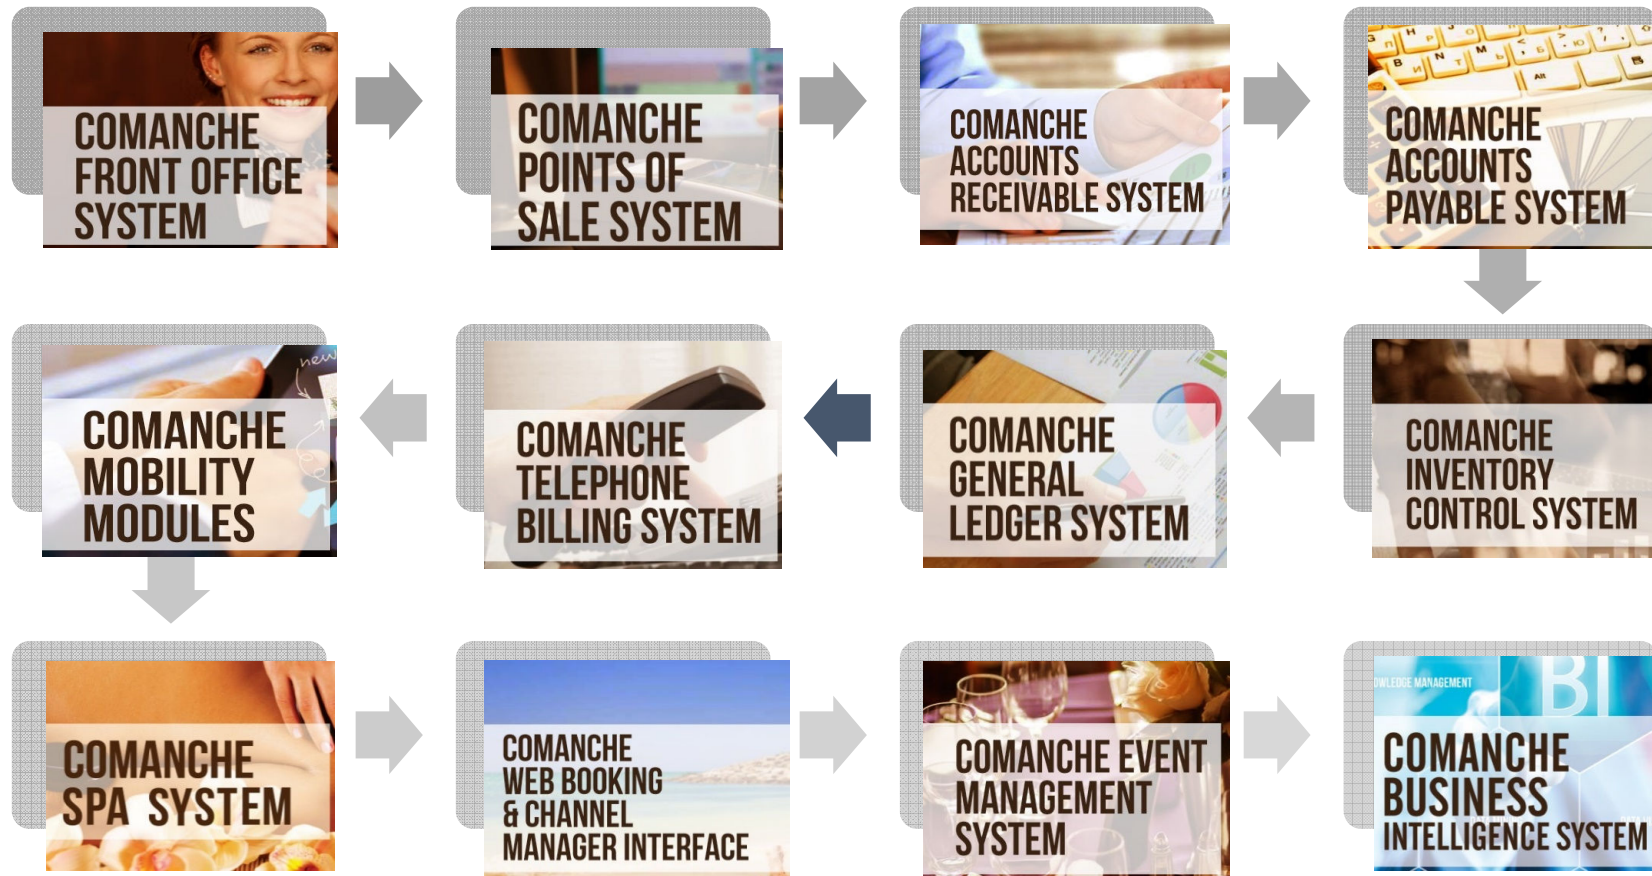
COMANCHE FRONT OFFICE SYSTEM

COMANCHE POINTS OF SALE SYSTEM

COMANCHE ACCOUNTS RECEIVABLE SYSTEM

COMANCHE ACCOUNTS PAYABLE SYSTEM

COMANCHE INVENTORY CONTROL SYSTEM

COMANCHE GENERAL LEDGER SYSTEM

COMANCHE TELEPHONE BILLING SYSTEM

COMANCHE MOBILITY MODULES

COMANCHE SPA SYSTEM

COMANCHE WEB BOOKING & CHANNEL MANAGER INTERFACE

COMANCHE EVENT MANAGEMENT SYSTEM

OWLEDGE MANAGEMENT
BI
COMANCHE BUSINESS INTELLIGENCE SYSTEM